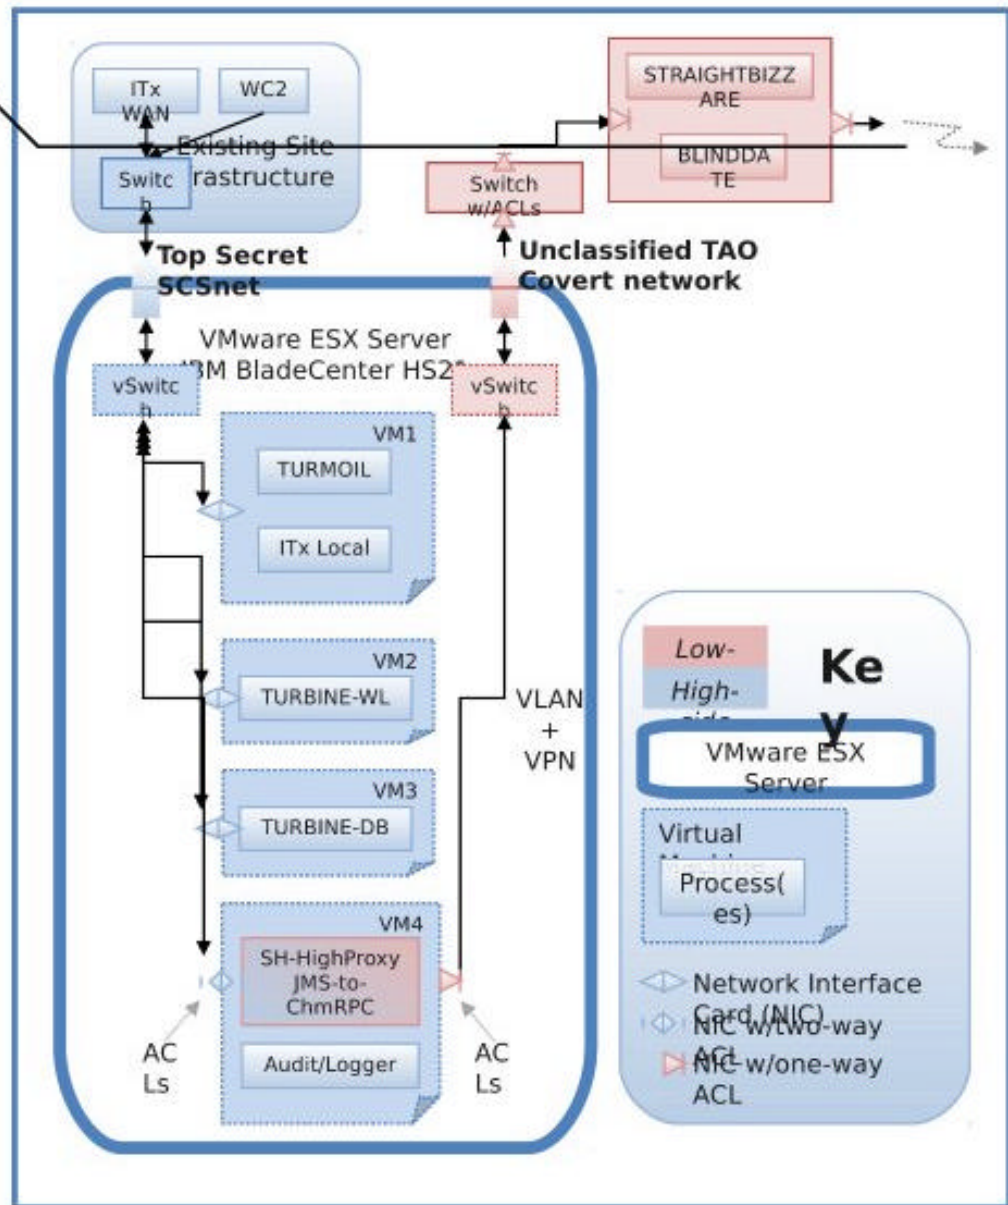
ITx WAN

WC2

Existing Site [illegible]rastructure

Switc h

STRAIGHTBIZZ ARE

BLINDDA TE

Switch w/ACLs

Top Secret SCSnet

Unclassified TAO Covert network

VMware ESX Server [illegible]BM BladeCenter HS2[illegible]

vSwitc h

vSwitc h

VM1

TURMOIL

ITx Local

VM2

TURBINE-WL

VLAN + VPN

VM3

TURBINE-DB

VM4

SH-HighProxy JMS-to-ChmRPC

Audit/Logger

AC Ls

AC Ls

Key

Low-

High-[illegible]

VMware ESX Server

Virtual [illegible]

Process( es)

Network Interface Card (NIC)

NIC w/two-way ACL

NIC w/one-way ACL